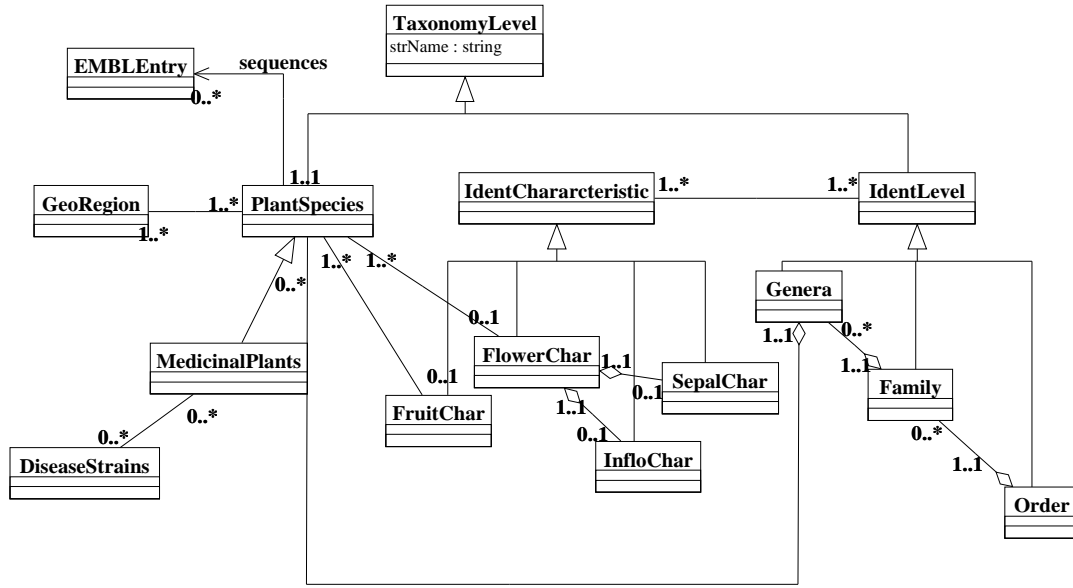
TaxonomyLevel
strName : string

EMBLEntry
sequences
0..*

1..1

GeoRegion
1..*
1..*
PlantSpecies

IdentChararcteristic
1..*
1..*
IdentLevel

1..*
1..*
0..*

Genera
1..1
0..*

0..1
FlowerChar
1..1
1..1

MedicinalPlants

SepalChar
0..1

Family

0..1
FruitChar

1..1
0..1

0..*
0..*
DiseaseStrains

InfloChar

0..*
1..1
Order